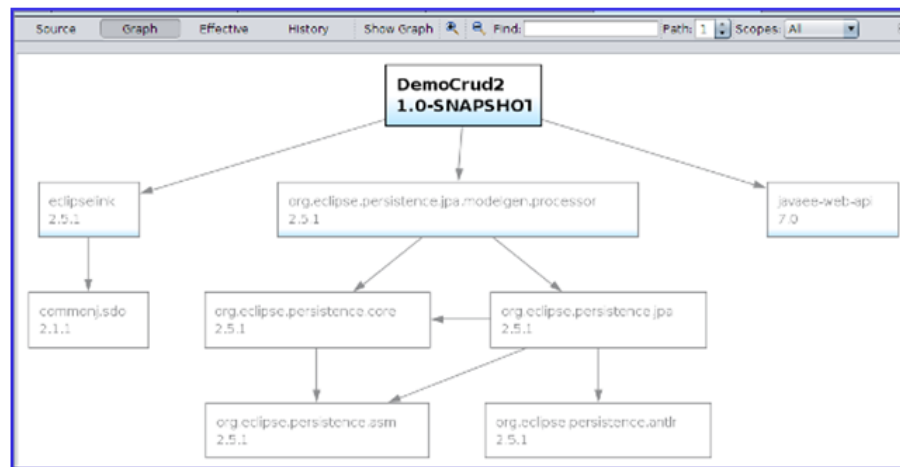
Source Graph Effective History Show Graph Find: Path: 1 Scopes: All

DemoCrud2
1.0-SNAPSHOT

eclipselink
2.5.1

org.eclipse.persistence.jpa.modelgen.processor
2.5.1

javaee-web-api
7.0

commonj.sdo
2.1.1

org.eclipse.persistence.core
2.5.1

org.eclipse.persistence.jpa
2.5.1

org.eclipse.persistence.asm
2.5.1

org.eclipse.persistence.antlr
2.5.1